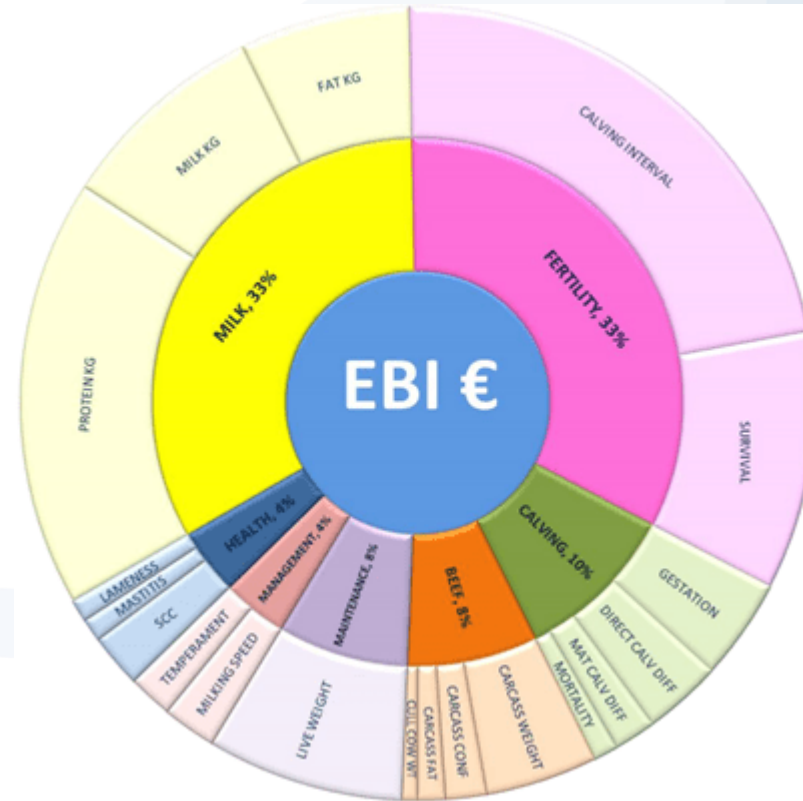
EBI €

MILK, 33%
FERTILITY, 33%
CALVING, 10%
BEEF, 8%
MAINTENANCE, 8%
MANAGEMENT, 4%
HEALTH, 4%

FAT KG
MILK KG
PROTEIN KG
CALVING INTERVAL
SURVIVAL
GESTATION
DIRECT CALV DIFF
MAT CALV DIFF
MORTALITY
CARCASS WEIGHT
CARCASS CONF
CARCASS FAT
CULL COW WT
LIVE WEIGHT
MILKING SPEED
TEMPERAMENT
SCC
MASTITIS
LAMENESS